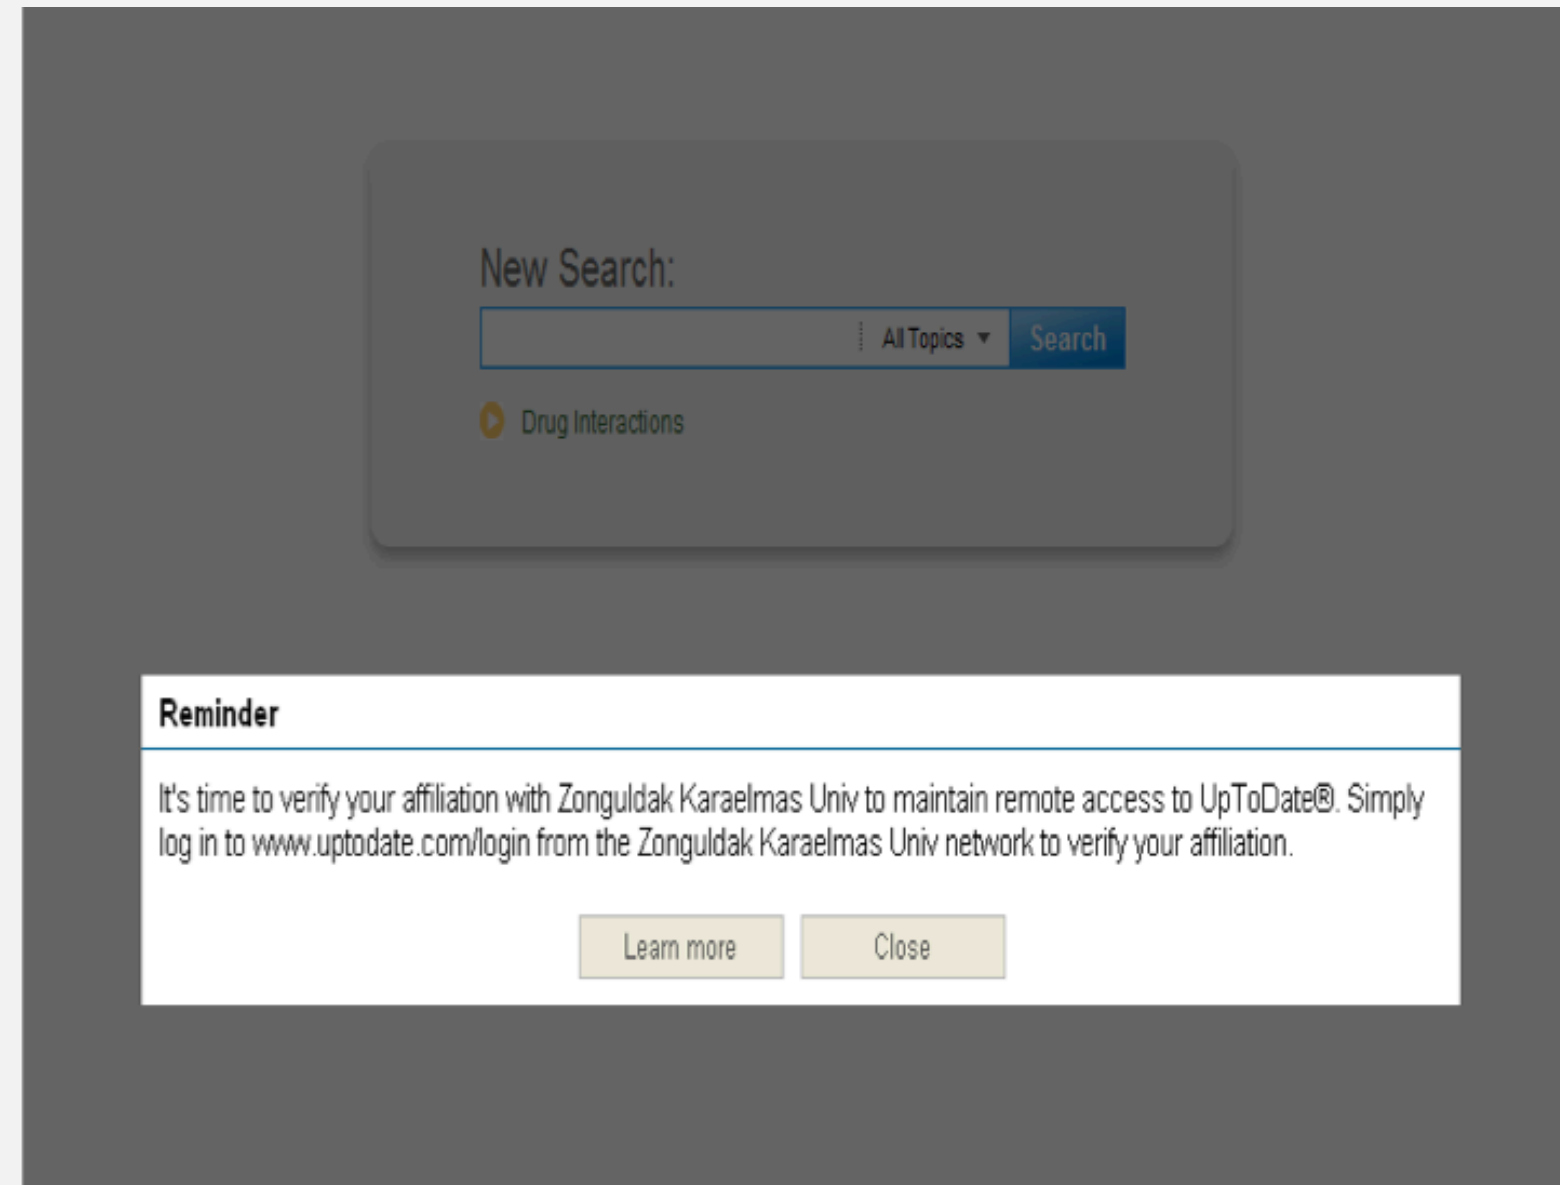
New Search:

All Topics ▼ Search

Drug Interactions

Reminder

It's time to verify your affiliation with Zonguldak Karaelmas Univ to maintain remote access to UpToDate®. Simply log in to www.uptodate.com/login from the Zonguldak Karaelmas Univ network to verify your affiliation.

Learn more

Close